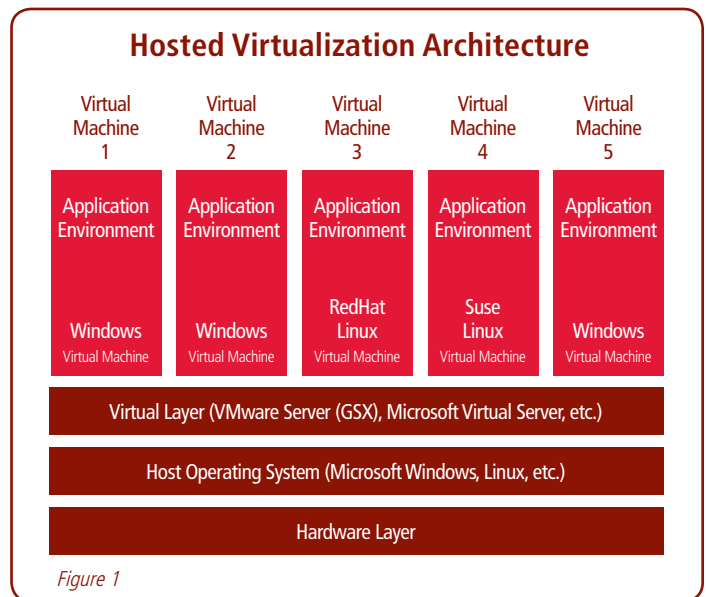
Hosted Virtualization Architecture

Virtual Machine 1

Virtual Machine 2

Virtual Machine 3

Virtual Machine 4

Virtual Machine 5

Application Environment

Windows
Virtual Machine

Application Environment

Windows
Virtual Machine

Application Environment

RedHat Linux
Virtual Machine

Application Environment

Suse Linux
Virtual Machine

Application Environment

Windows
Virtual Machine

Virtual Layer (VMware Server (GSX), Microsoft Virtual Server, etc.)

Host Operating System (Microsoft Windows, Linux, etc.)

Hardware Layer

Figure 1